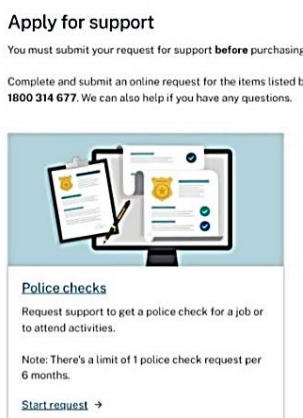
Apply for support

You must submit your request for support **before** purchasing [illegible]

Complete and submit an online request for the items listed b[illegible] **1800 314 677**. We can also help if you have any questions.

Police checks

Request support to get a police check for a job or to attend activities.

Note: There's a limit of 1 police check request per 6 months.

Start request →